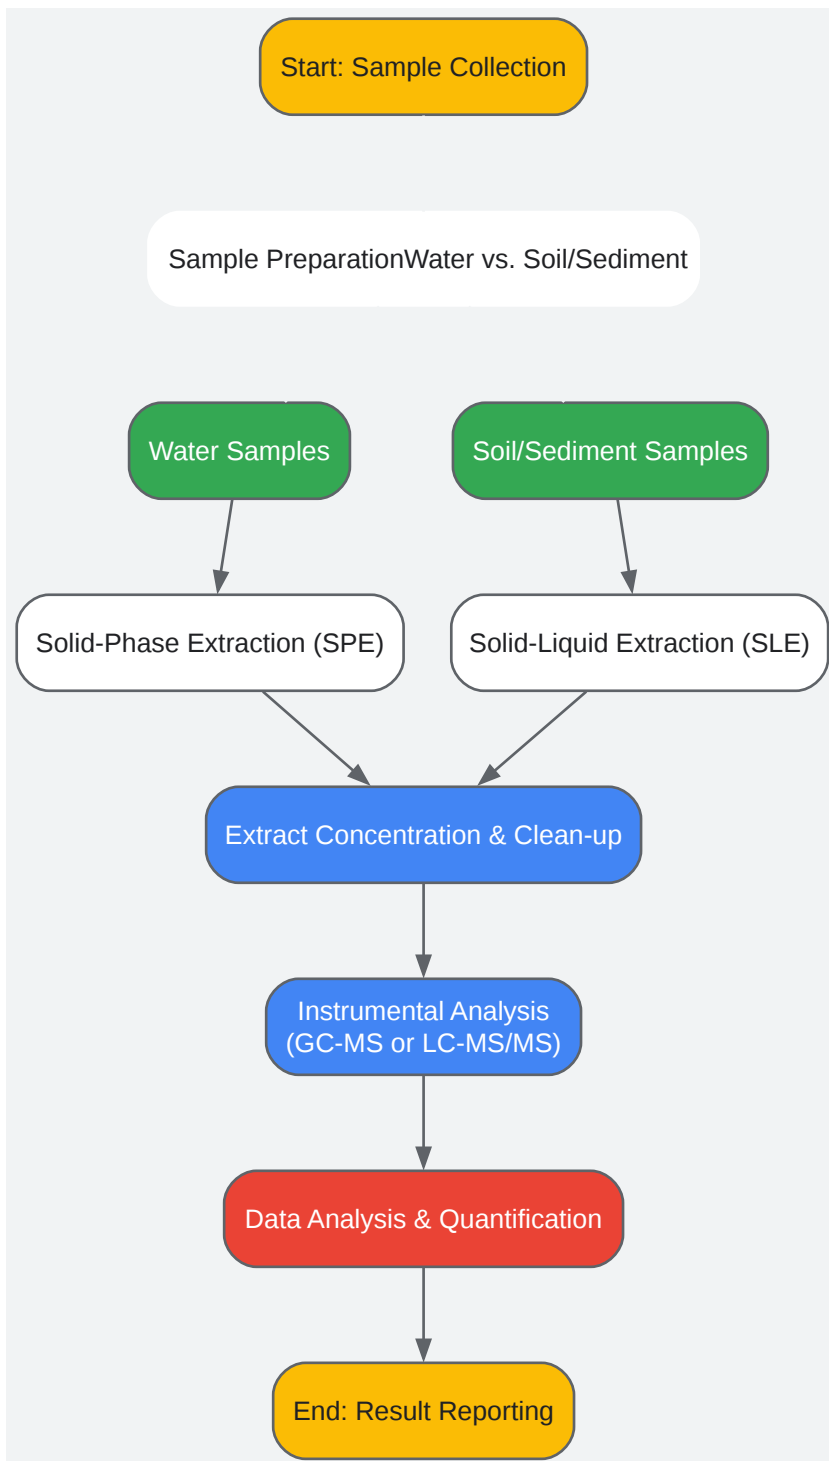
Start: Sample Collection

Sample PreparationWater vs. Soil/Sediment

Water Samples

Soil/Sediment Samples

Solid-Phase Extraction (SPE)

Solid-Liquid Extraction (SLE)

Extract Concentration & Clean-up

Instrumental Analysis (GC-MS or LC-MS/MS)

Data Analysis & Quantification

End: Result Reporting